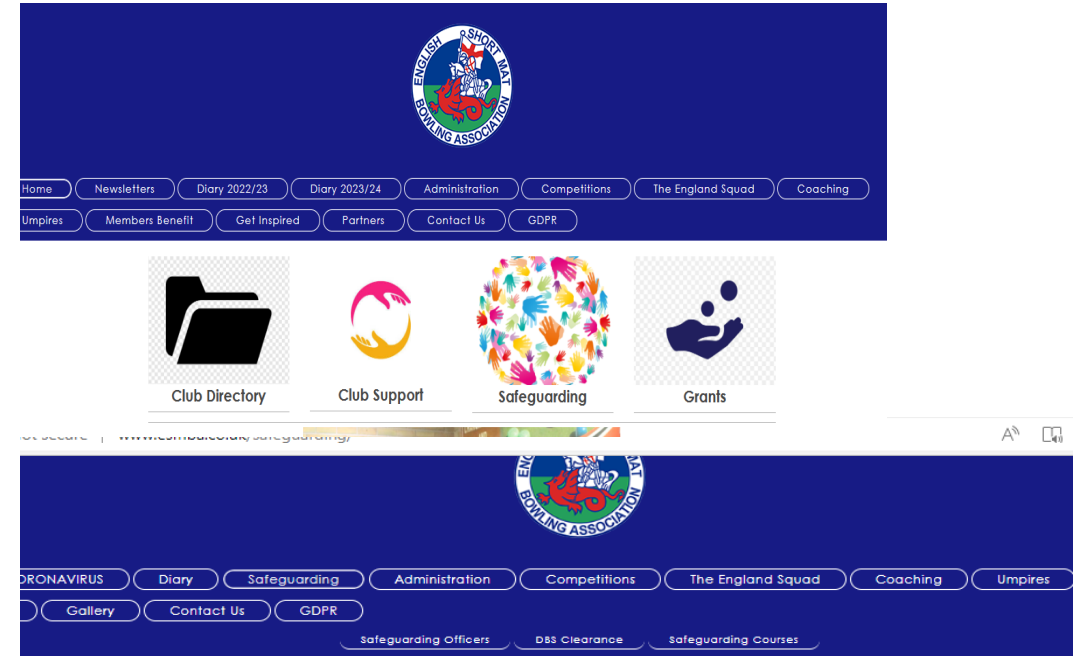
ENGLISH SHORT MAT BOWLING ASSOCIATION

Home | Newsletters | Diary 2022/23 | Diary 2023/24 | Administration | Competitions | The England Squad | Coaching

Umpires | Members Benefit | Get Inspired | Partners | Contact Us | GDPR

Club Directory

Club Support

Safeguarding

Grants

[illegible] | www.esmba.co.uk/safeguarding/

ENGLISH SHORT MAT BOWLING ASSOCIATION

ORONAVIRUS | Diary | Safeguarding | Administration | Competitions | The England Squad | Coaching | Umpires

Gallery | Contact Us | GDPR

Safeguarding Officers | DBS Clearance | Safeguarding Courses